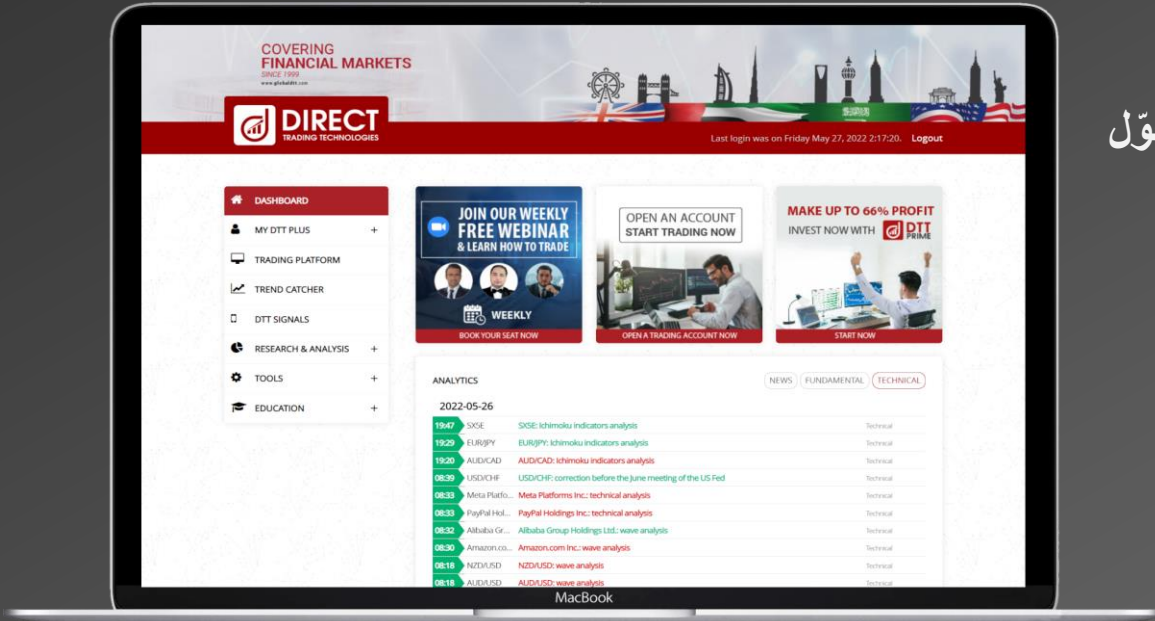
COVERING
FINANCIAL MARKETS
SINCE 1999
www.globaldtt.com

DIRECT
TRADING TECHNOLOGIES

Last login was on Friday May 27, 2022 2:17:20. Logout

وّل

DASHBOARD
MY DTT PLUS +
TRADING PLATFORM
TREND CATCHER
DTT SIGNALS
RESEARCH & ANALYSIS +
TOOLS +
EDUCATION +

JOIN OUR WEEKLY FREE WEBINAR & LEARN HOW TO TRADE
WEEKLY
BOOK YOUR SEAT NOW

OPEN AN ACCOUNT
START TRADING NOW
OPEN A TRADING ACCOUNT NOW

MAKE UP TO 66% PROFIT
INVEST NOW WITH DTT PRIME
START NOW

ANALYTICS
NEWS FUNDAMENTAL TECHNICAL

2022-05-26

| | | | |
|---|---|---|---|
| 19:47 | SXSE | SXSE: Ichimoku indicators analysis | Technical |
| 19:29 | EUR/JPY | EUR/JPY: Ichimoku indicators analysis | Technical |
| 19:20 | AUD/CAD | AUD/CAD: Ichimoku indicators analysis | Technical |
| 08:39 | USD/CHF | USD/CHF: correction before the June meeting of the US Fed | Technical |
| 08:33 | Meta Platfo... | Meta Platforms Inc.: technical analysis | Technical |
| 08:33 | PayPal Hol... | PayPal Holdings Inc.: technical analysis | Technical |
| 08:32 | Alibaba Gr... | Alibaba Group Holdings Ltd.: wave analysis | Technical |
| 08:30 | Amazon.co... | Amazon.com Inc.: wave analysis | Technical |
| 08:18 | NZD/USD | NZD/USD: wave analysis | Technical |
| 08:18 | AUD/USD | AUD/USD: wave analysis | Technical |

MacBook